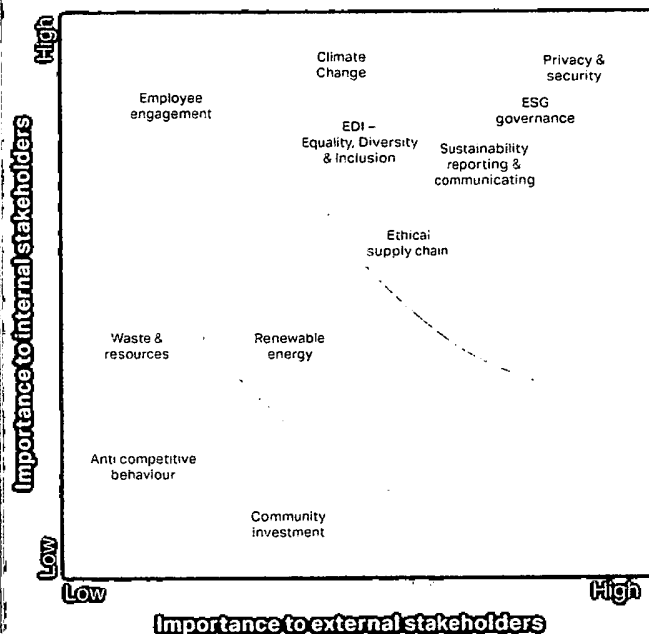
High

Importance to internal stakeholders

Low

Climate Change

Privacy & security

Employee engagement

ESG governance

EDI – Equality, Diversity & Inclusion

Sustainability reporting & communicating

Ethical supply chain

Waste & resources

Renewable energy

Anti competitive behaviour

Community investment

Low

High

Importance to external stakeholders